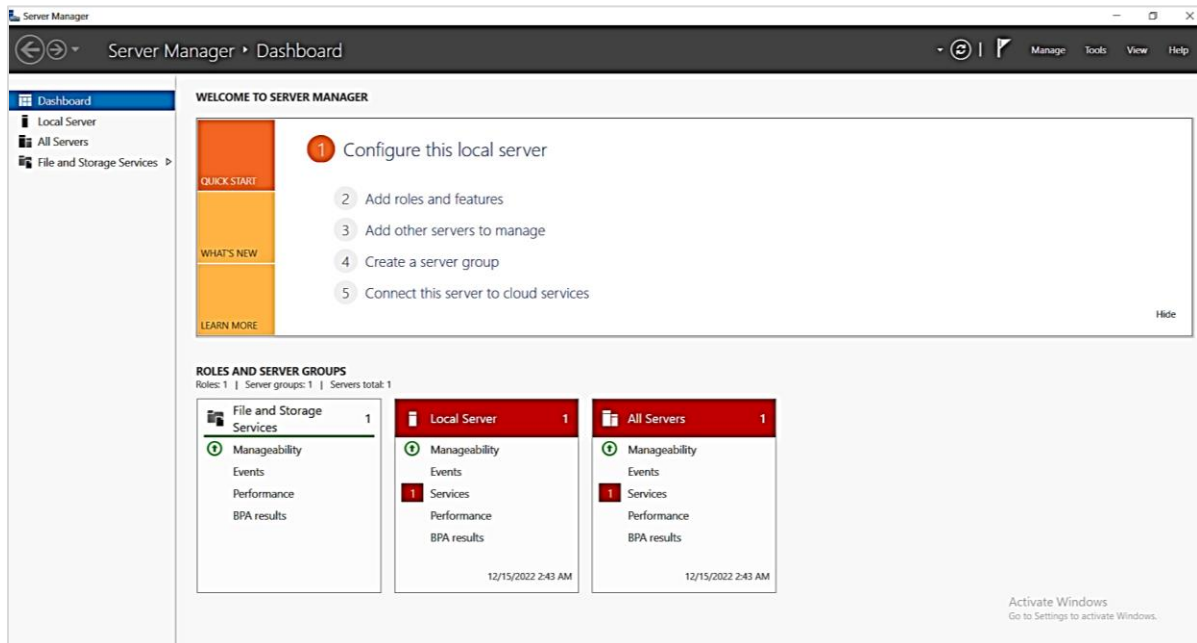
Server Manager

Server Manager ▸ Dashboard

Manage Tools View Help

Dashboard
Local Server
All Servers
File and Storage Services ▷

WELCOME TO SERVER MANAGER

QUICK START
WHAT'S NEW
LEARN MORE

1 Configure this local server
2 Add roles and features
3 Add other servers to manage
4 Create a server group
5 Connect this server to cloud services

Hide

ROLES AND SERVER GROUPS
Roles: 1 | Server groups: 1 | Servers total: 1

File and Storage Services 1
Manageability
Events
Performance
BPA results

Local Server 1
Manageability
Events
1 Services
Performance
BPA results
12/15/2022 2:43 AM

All Servers 1
Manageability
Events
1 Services
Performance
BPA results
12/15/2022 2:43 AM

Activate Windows
Go to Settings to activate Windows.